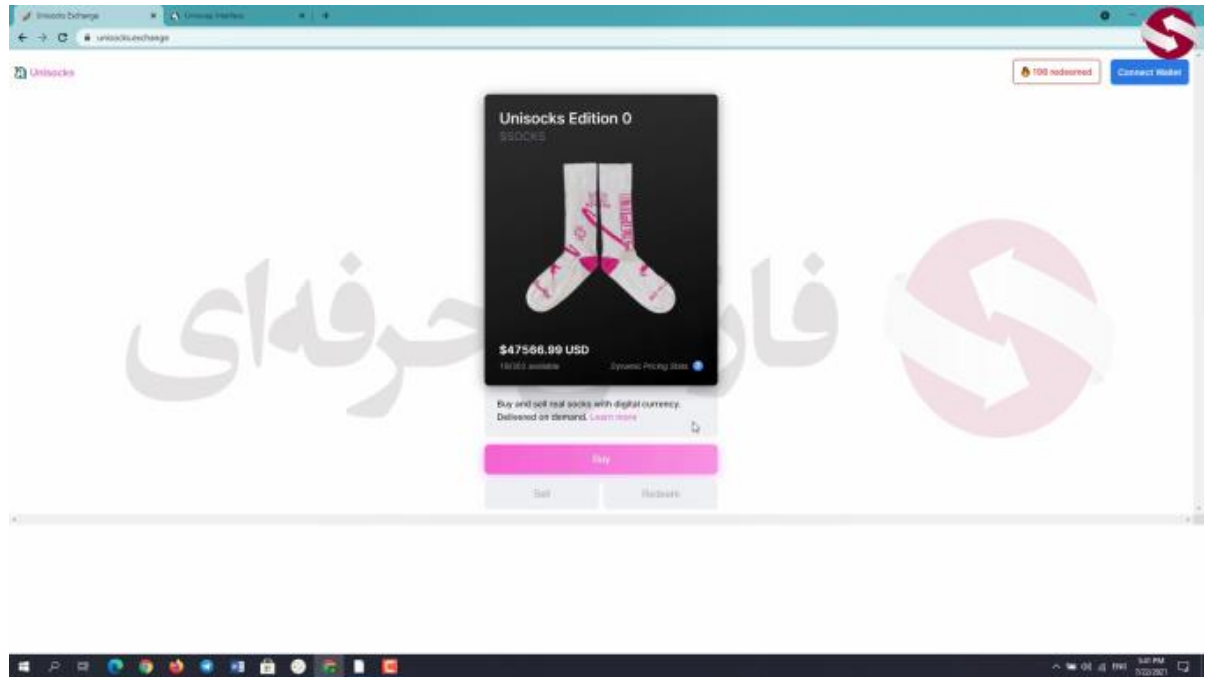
Unisocks Exchange
Uniswap Interface
unisocks.exchange

Unisocks

100 redeemed
Connect Wallet

Unisocks Edition 0
$SOCKS

$47586.99 USD
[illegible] available
Dynamic Pricing Stats

Buy and sell real socks with digital currency. Delivered on demand. Learn more

Buy
Sell
Redeem

فارکس حرفه‌ای

5:41 PM
7/22/2021